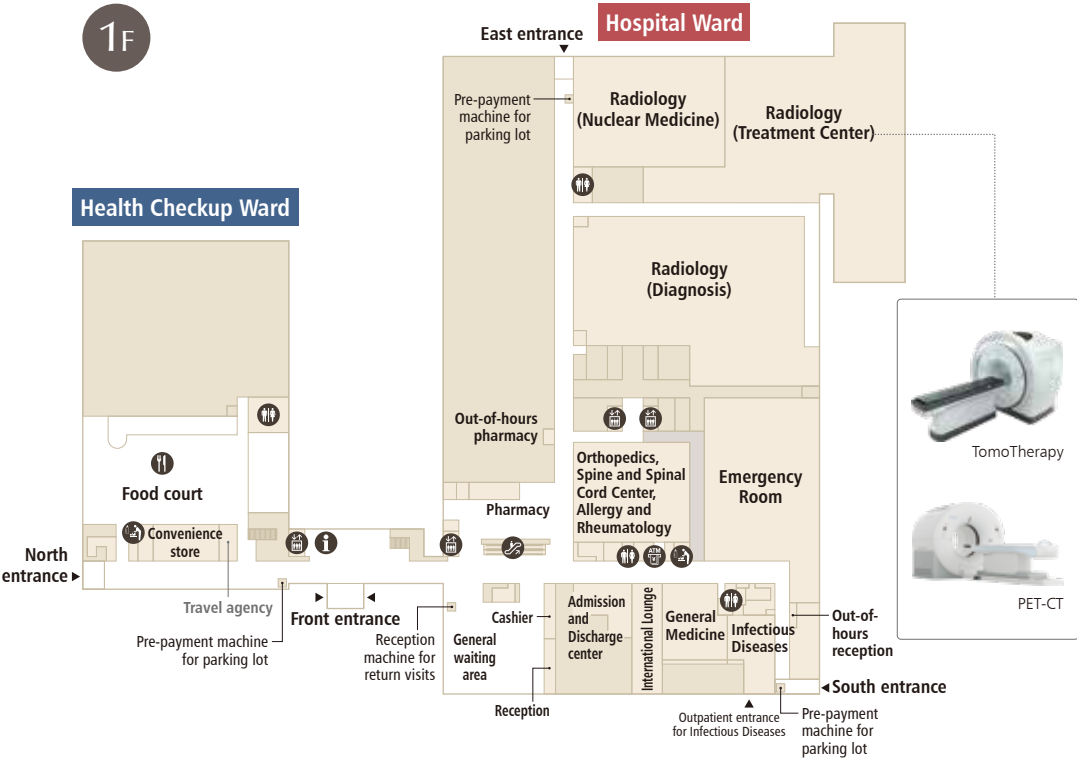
1F

East entrance

Hospital Ward

Pre-payment machine for parking lot

Radiology (Nuclear Medicine)

Radiology (Treatment Center)

Health Checkup Ward

Radiology (Diagnosis)

TomoTherapy

Out-of-hours pharmacy

Food court

Orthopedics, Spine and Spinal Cord Center, Allergy and Rheumatology

Emergency Room

PET-CT

Pharmacy

Convenience store

North entrance

ATM

Travel agency

Front entrance

Pre-payment machine for parking lot

Reception machine for return visits

General waiting area

Cashier

Admission and Discharge center

International Lounge

General Medicine

Infectious Diseases

Out-of-hours reception

South entrance

Reception

Outpatient entrance for Infectious Diseases

Pre-payment machine for parking lot